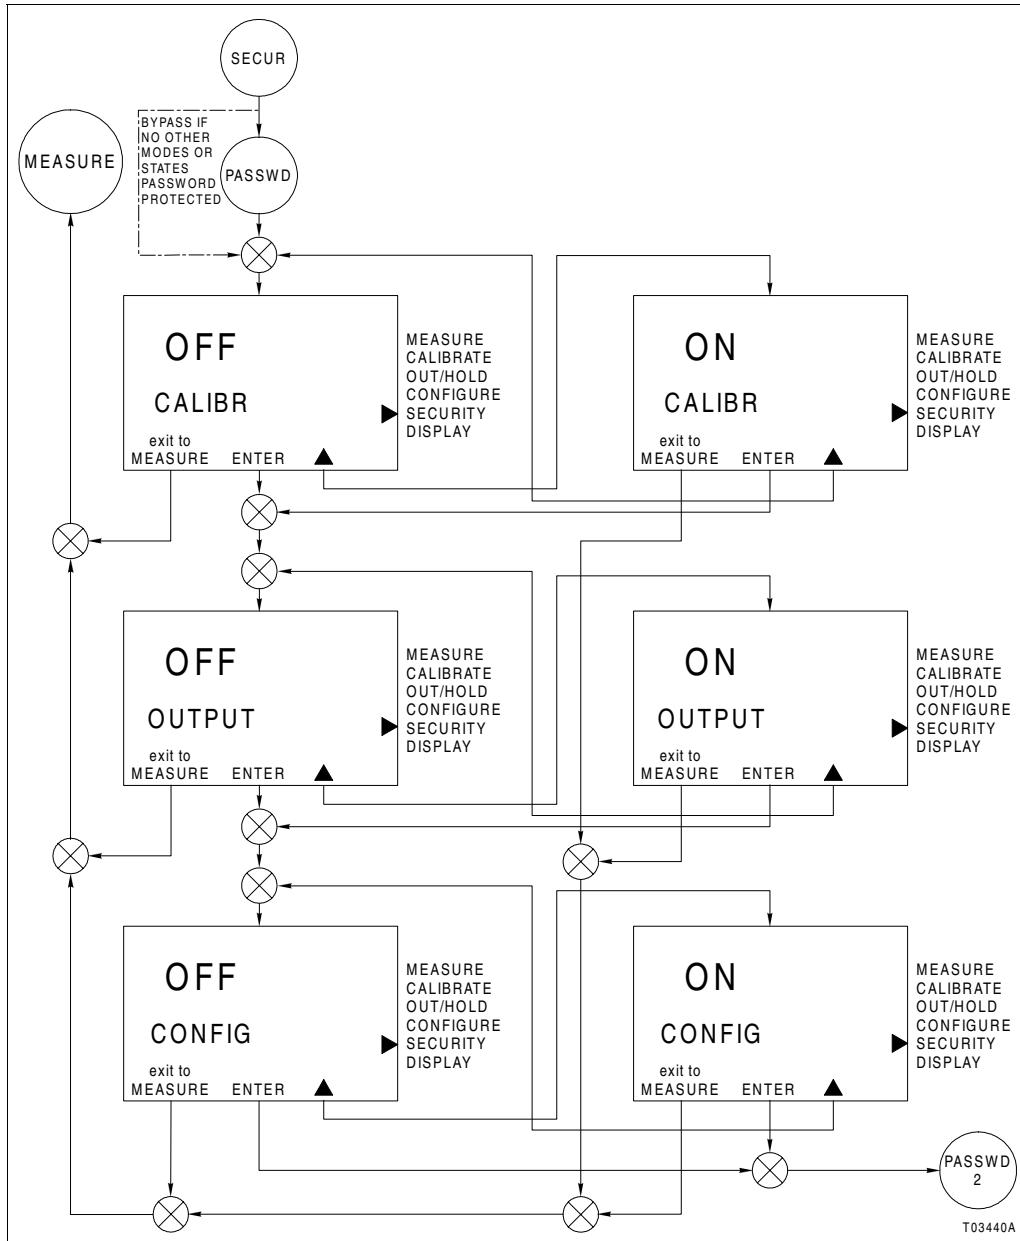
SECUR

BYPASS IF NO OTHER MODES OR STATES PASSWORD PROTECTED

MEASURE

PASSWD

OFF
CALIBR
exit to
MEASURE ENTER

MEASURE
CALIBRATE
OUT/HOLD
CONFIGURE
SECURITY
DISPLAY

ON
CALIBR
exit to
MEASURE ENTER

MEASURE
CALIBRATE
OUT/HOLD
CONFIGURE
SECURITY
DISPLAY

OFF
OUTPUT
exit to
MEASURE ENTER

MEASURE
CALIBRATE
OUT/HOLD
CONFIGURE
SECURITY
DISPLAY

ON
OUTPUT
exit to
MEASURE ENTER

MEASURE
CALIBRATE
OUT/HOLD
CONFIGURE
SECURITY
DISPLAY

OFF
CONFIG
exit to
MEASURE ENTER

MEASURE
CALIBRATE
OUT/HOLD
CONFIGURE
SECURITY
DISPLAY

ON
CONFIG
exit to
MEASURE ENTER

MEASURE
CALIBRATE
OUT/HOLD
CONFIGURE
SECURITY
DISPLAY

PASSWD
2

T03440A